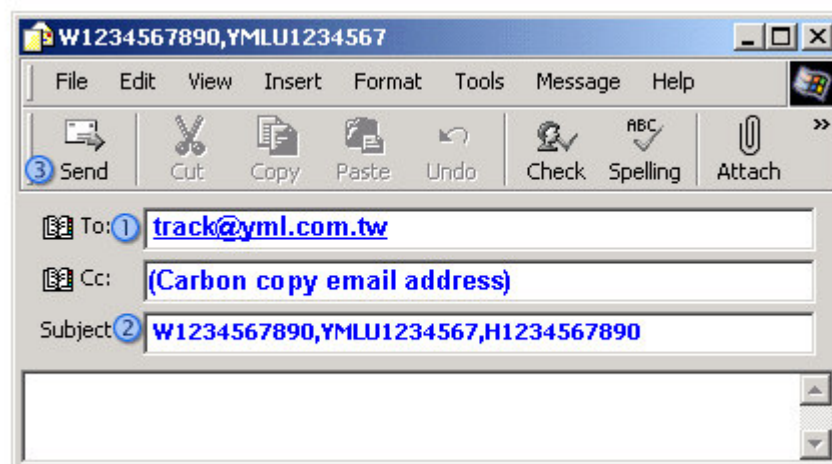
W1234567890,YMLU1234567

File Edit View Insert Format Tools Message Help

③ Send Cut Copy Paste Undo Check Spelling Attach

To: ① track@yml.com.tw

Cc: (Carbon copy email address)

Subject ② W1234567890,YMLU1234567,H1234567890